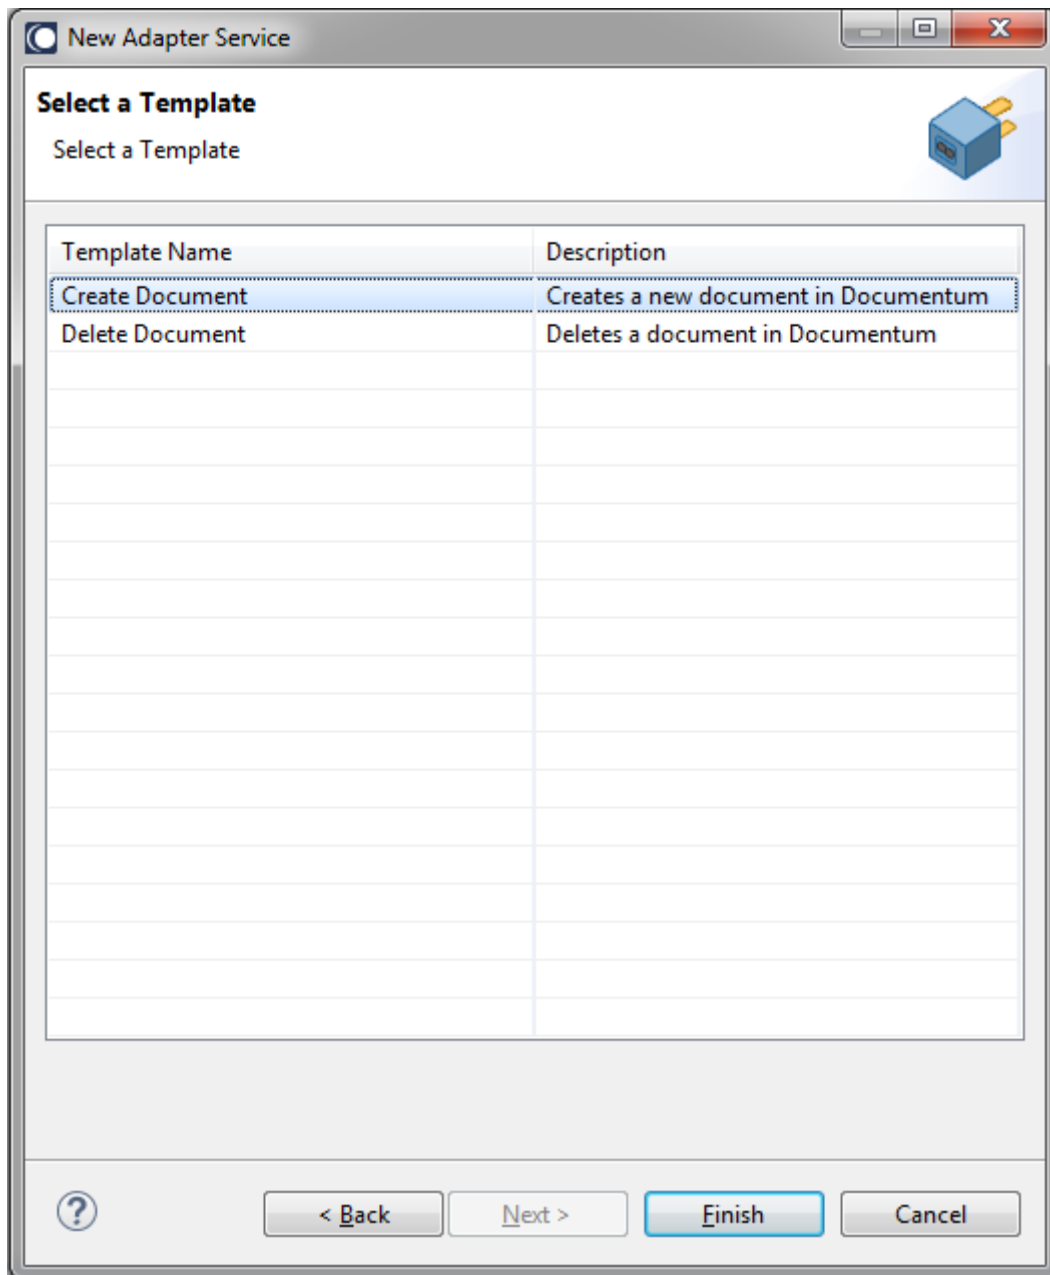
New Adapter Service

Select a Template

Select a Template

| Template Name | Description |
|---|---|
| Create Document | Creates a new document in Documentum |
| Delete Document | Deletes a document in Documentum |

?

< Back

Next >

Finish

Cancel